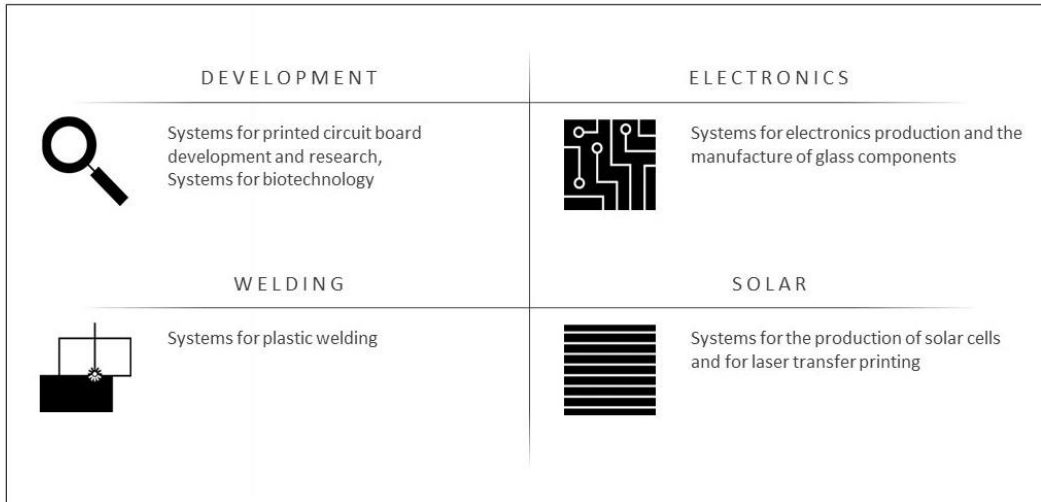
DEVELOPMENT

Systems for printed circuit board development and research, Systems for biotechnology

ELECTRONICS

Systems for electronics production and the manufacture of glass components

WELDING

Systems for plastic welding

SOLAR

Systems for the production of solar cells and for laser transfer printing